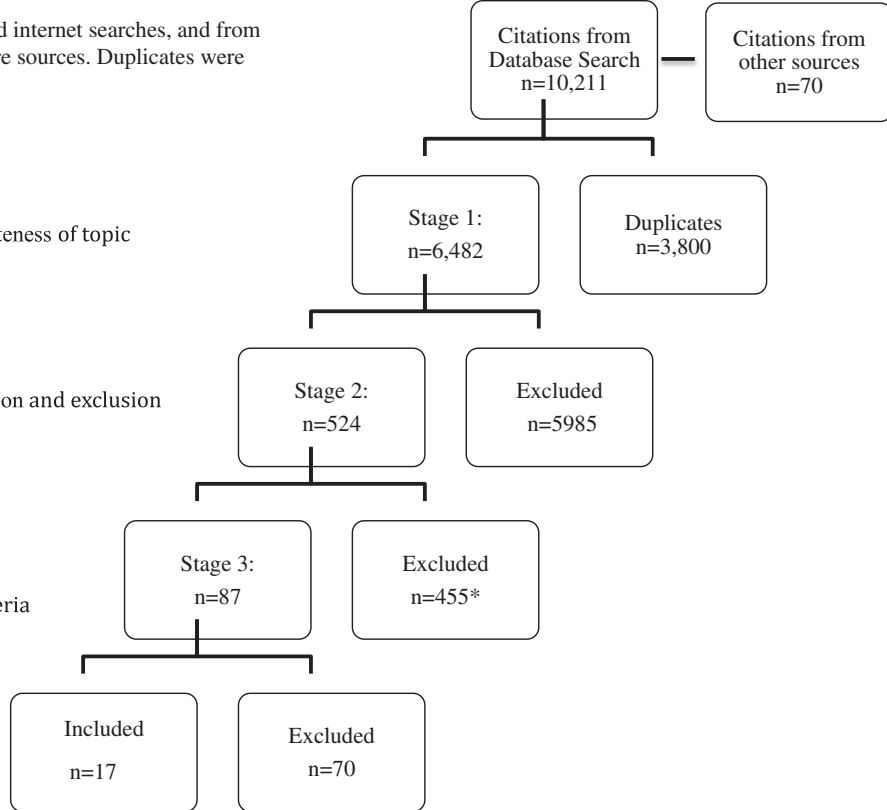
d internet searches, and from e sources. Duplicates were

teness of topic

on and exclusion

eria

Citations from Database Search n=10,211

Citations from other sources n=70

Stage 1: n=6,482

Duplicates n=3,800

Stage 2: n=524

Excluded n=5985

Stage 3: n=87

Excluded n=455*

Included n=17

Excluded n=70